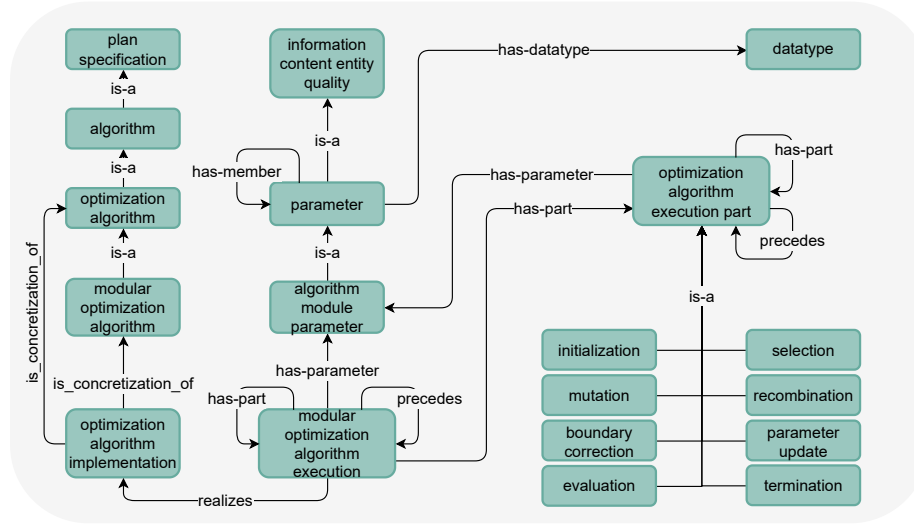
plan specification

is-a

algorithm

is-a

optimization algorithm

is-a

modular optimization algorithm

is_concretization_of

is_concretization_of

optimization algorithm implementation

information content entity quality

is-a

has-member

parameter

is-a

algorithm module parameter

has-parameter

has-part

modular optimization algorithm execution

precedes

realizes

has-datatype

datatype

has-parameter

has-part

optimization algorithm execution part

has-part

precedes

is-a

initialization

selection

mutation

recombination

boundary correction

parameter update

evaluation

termination